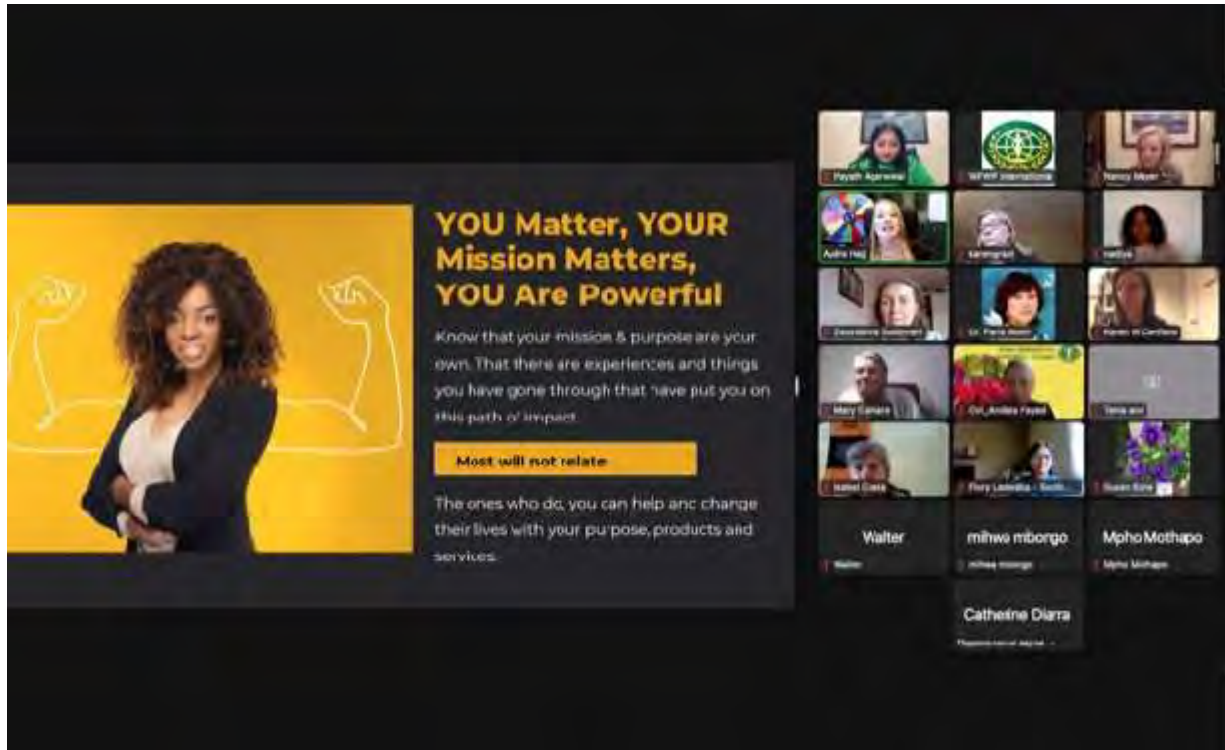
YOU Matter, YOUR Mission Matters, YOU Are Powerful

Know that your mission & purpose are your own. That there are experiences and things you have gone through that have put you on this path of impact

Most will not relate

The ones who do, you can help and change their lives with your purpose, products and services.

Payal Agarwal
WFWP International
Nancy Moor
Aurie Haj
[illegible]
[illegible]
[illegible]
Dr. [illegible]
Karen W Cardona
Mary Canara
Col_Andrea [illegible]
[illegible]
Isabel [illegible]
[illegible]
Susan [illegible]
Walter
Walter
mihwa mbongo
mihwa mbongo
Mpho Mothapo
Mpho Mothapo
Catherine Diarra
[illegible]